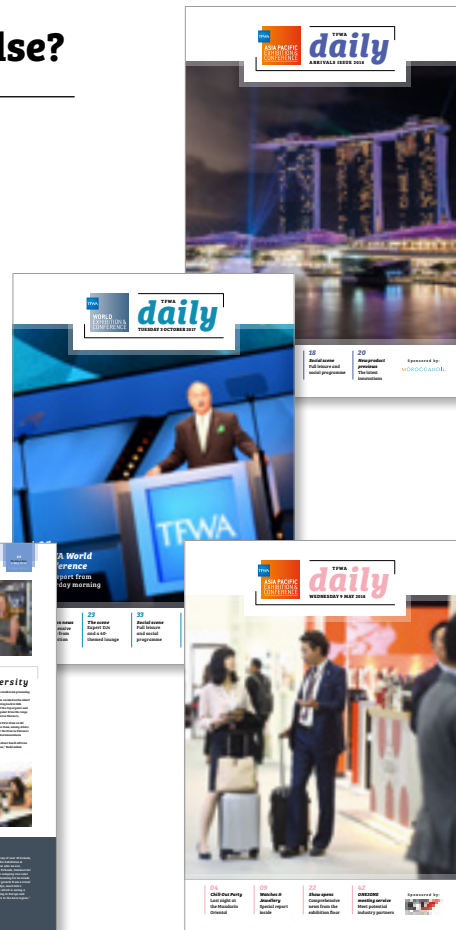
lse?

TFWA ASIA PACIFIC EXHIBITION & CONFERENCE TFWA daily ARRIVALS ISSUE 2018

18 Social scene Full leisure and social programme

20 New product previews The latest innovations

Sponsored by: MOROCCANOIL

TFWA WORLD EXHIBITION & CONFERENCE TFWA daily TUESDAY 3 OCTOBER 2017

TFWA

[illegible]A World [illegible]ference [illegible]port from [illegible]rday morning

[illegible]e news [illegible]ensive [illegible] from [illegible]ition

29 The scene Expert DJs and a 60-themed lounge

33 Social scene Full leisure and social programme

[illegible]ersity

TFWA ASIA PACIFIC EXHIBITION & CONFERENCE TFWA daily WEDNESDAY 9 MAY 2018

04 Chill-Out Party Last night at the Mandarin Oriental

05 Watches & Jewellery Special report inside

27 Show opens Comprehensive news from the exhibition floor

42 ONEZONE meeting service Meet potential industry partners

Sponsored by: